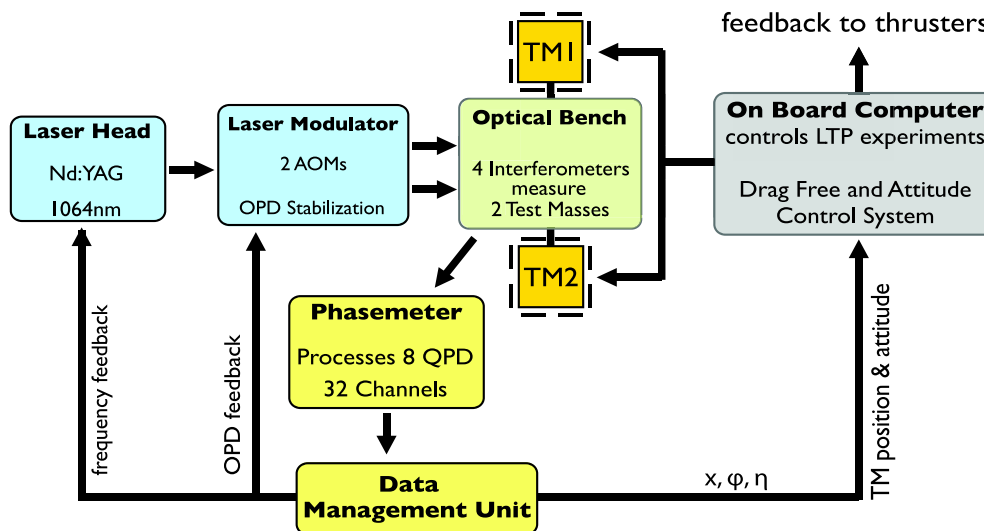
feedback to thrusters

TM1

Laser Head
Nd:YAG
1064nm

Laser Modulator
2 AOMs
OPD Stabilization

Optical Bench
4 Interferometers measure 2 Test Masses

On Board Computer
controls LTP experiments
Drag Free and Attitude Control System

TM2

Phasemeter
Processes 8 QPD
32 Channels

frequency feedback

OPD feedback

TM position & attitude

$x, \varphi, \eta$

Data Management Unit